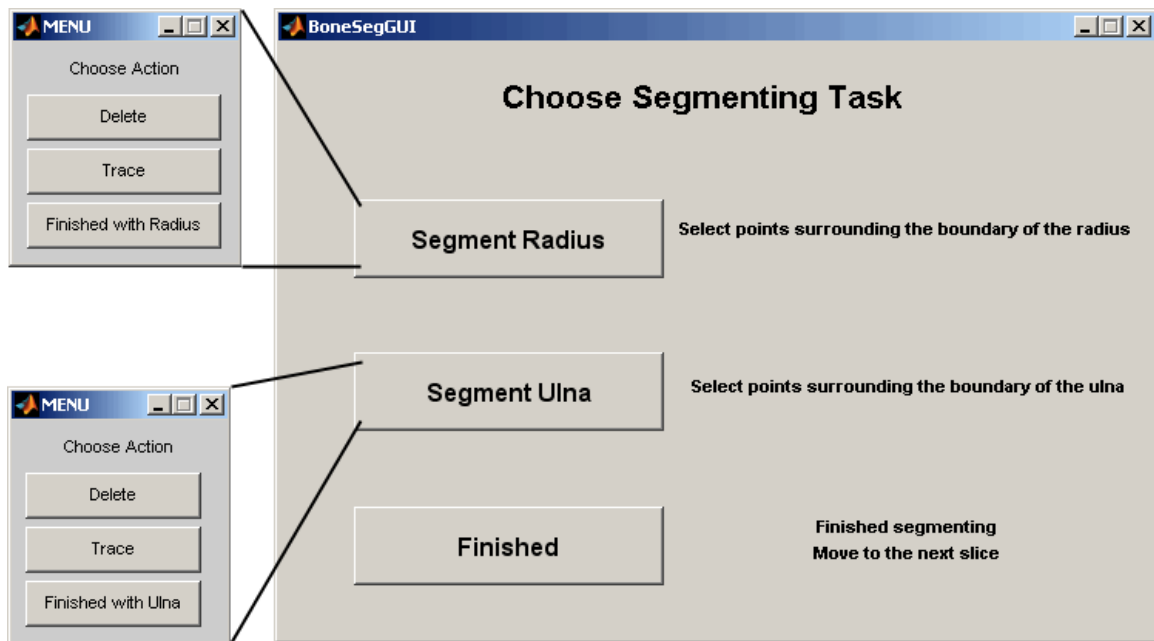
MENU

Choose Action

Delete

Trace

Finished with Radius

BoneSegGUI

Choose Segmenting Task

Segment Radius

Select points surrounding the boundary of the radius

Segment Ulna

Select points surrounding the boundary of the ulna

Finished

Finished segmenting
Move to the next slice

MENU

Choose Action

Delete

Trace

Finished with Ulna